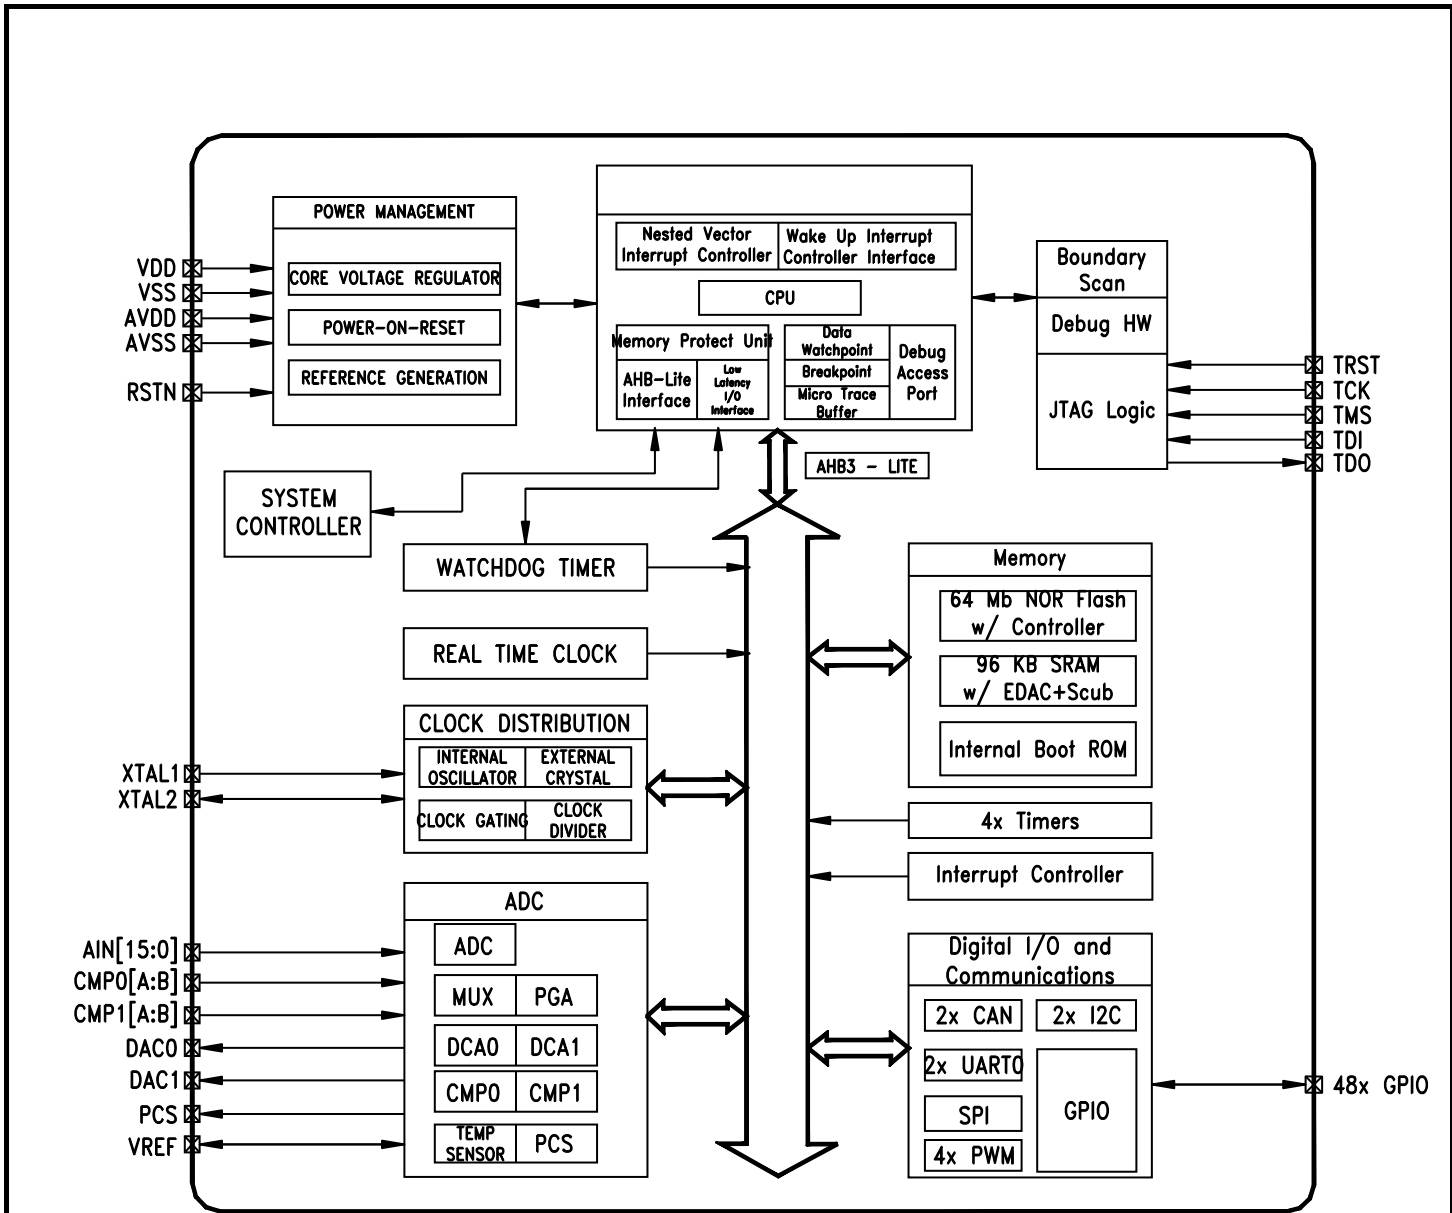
POWER MANAGEMENT

CORE VOLTAGE REGULATOR

POWER-ON-RESET

REFERENCE GENERATION

VDD
VSS
AVDD
AVSS
RSTN

Nested Vector Interrupt Controller

Wake Up Interrupt Controller Interface

CPU

Memory Protect Unit

AHB-Lite Interface

Low Latency I/O Interface

Data Watchpoint

Breakpoint

Micro Trace Buffer

Debug Access Port

Boundary Scan

Debug HW

JTAG Logic

TRST
TCK
TMS
TDI
TDO

AHB3 - LITE

SYSTEM CONTROLLER

WATCHDOG TIMER

REAL TIME CLOCK

Memory

64 Mb NOR Flash w/ Controller

96 KB SRAM w/ EDAC+Scub

Internal Boot ROM

CLOCK DISTRIBUTION

INTERNAL OSCILLATOR

EXTERNAL CRYSTAL

CLOCK GATING

CLOCK DIVIDER

XTAL1
XTAL2

4x Timers

Interrupt Controller

ADC

ADC

MUX

PGA

DCA0

DCA1

CMP0

CMP1

TEMP SENSOR

PCS

AIN[15:0]
CMP0[A:B]
CMP1[A:B]
DAC0
DAC1
PCS
VREF

Digital I/O and Communications

2x CAN

2x I2C

2x UART0

SPI

4x PWM

GPIO

48x GPIO